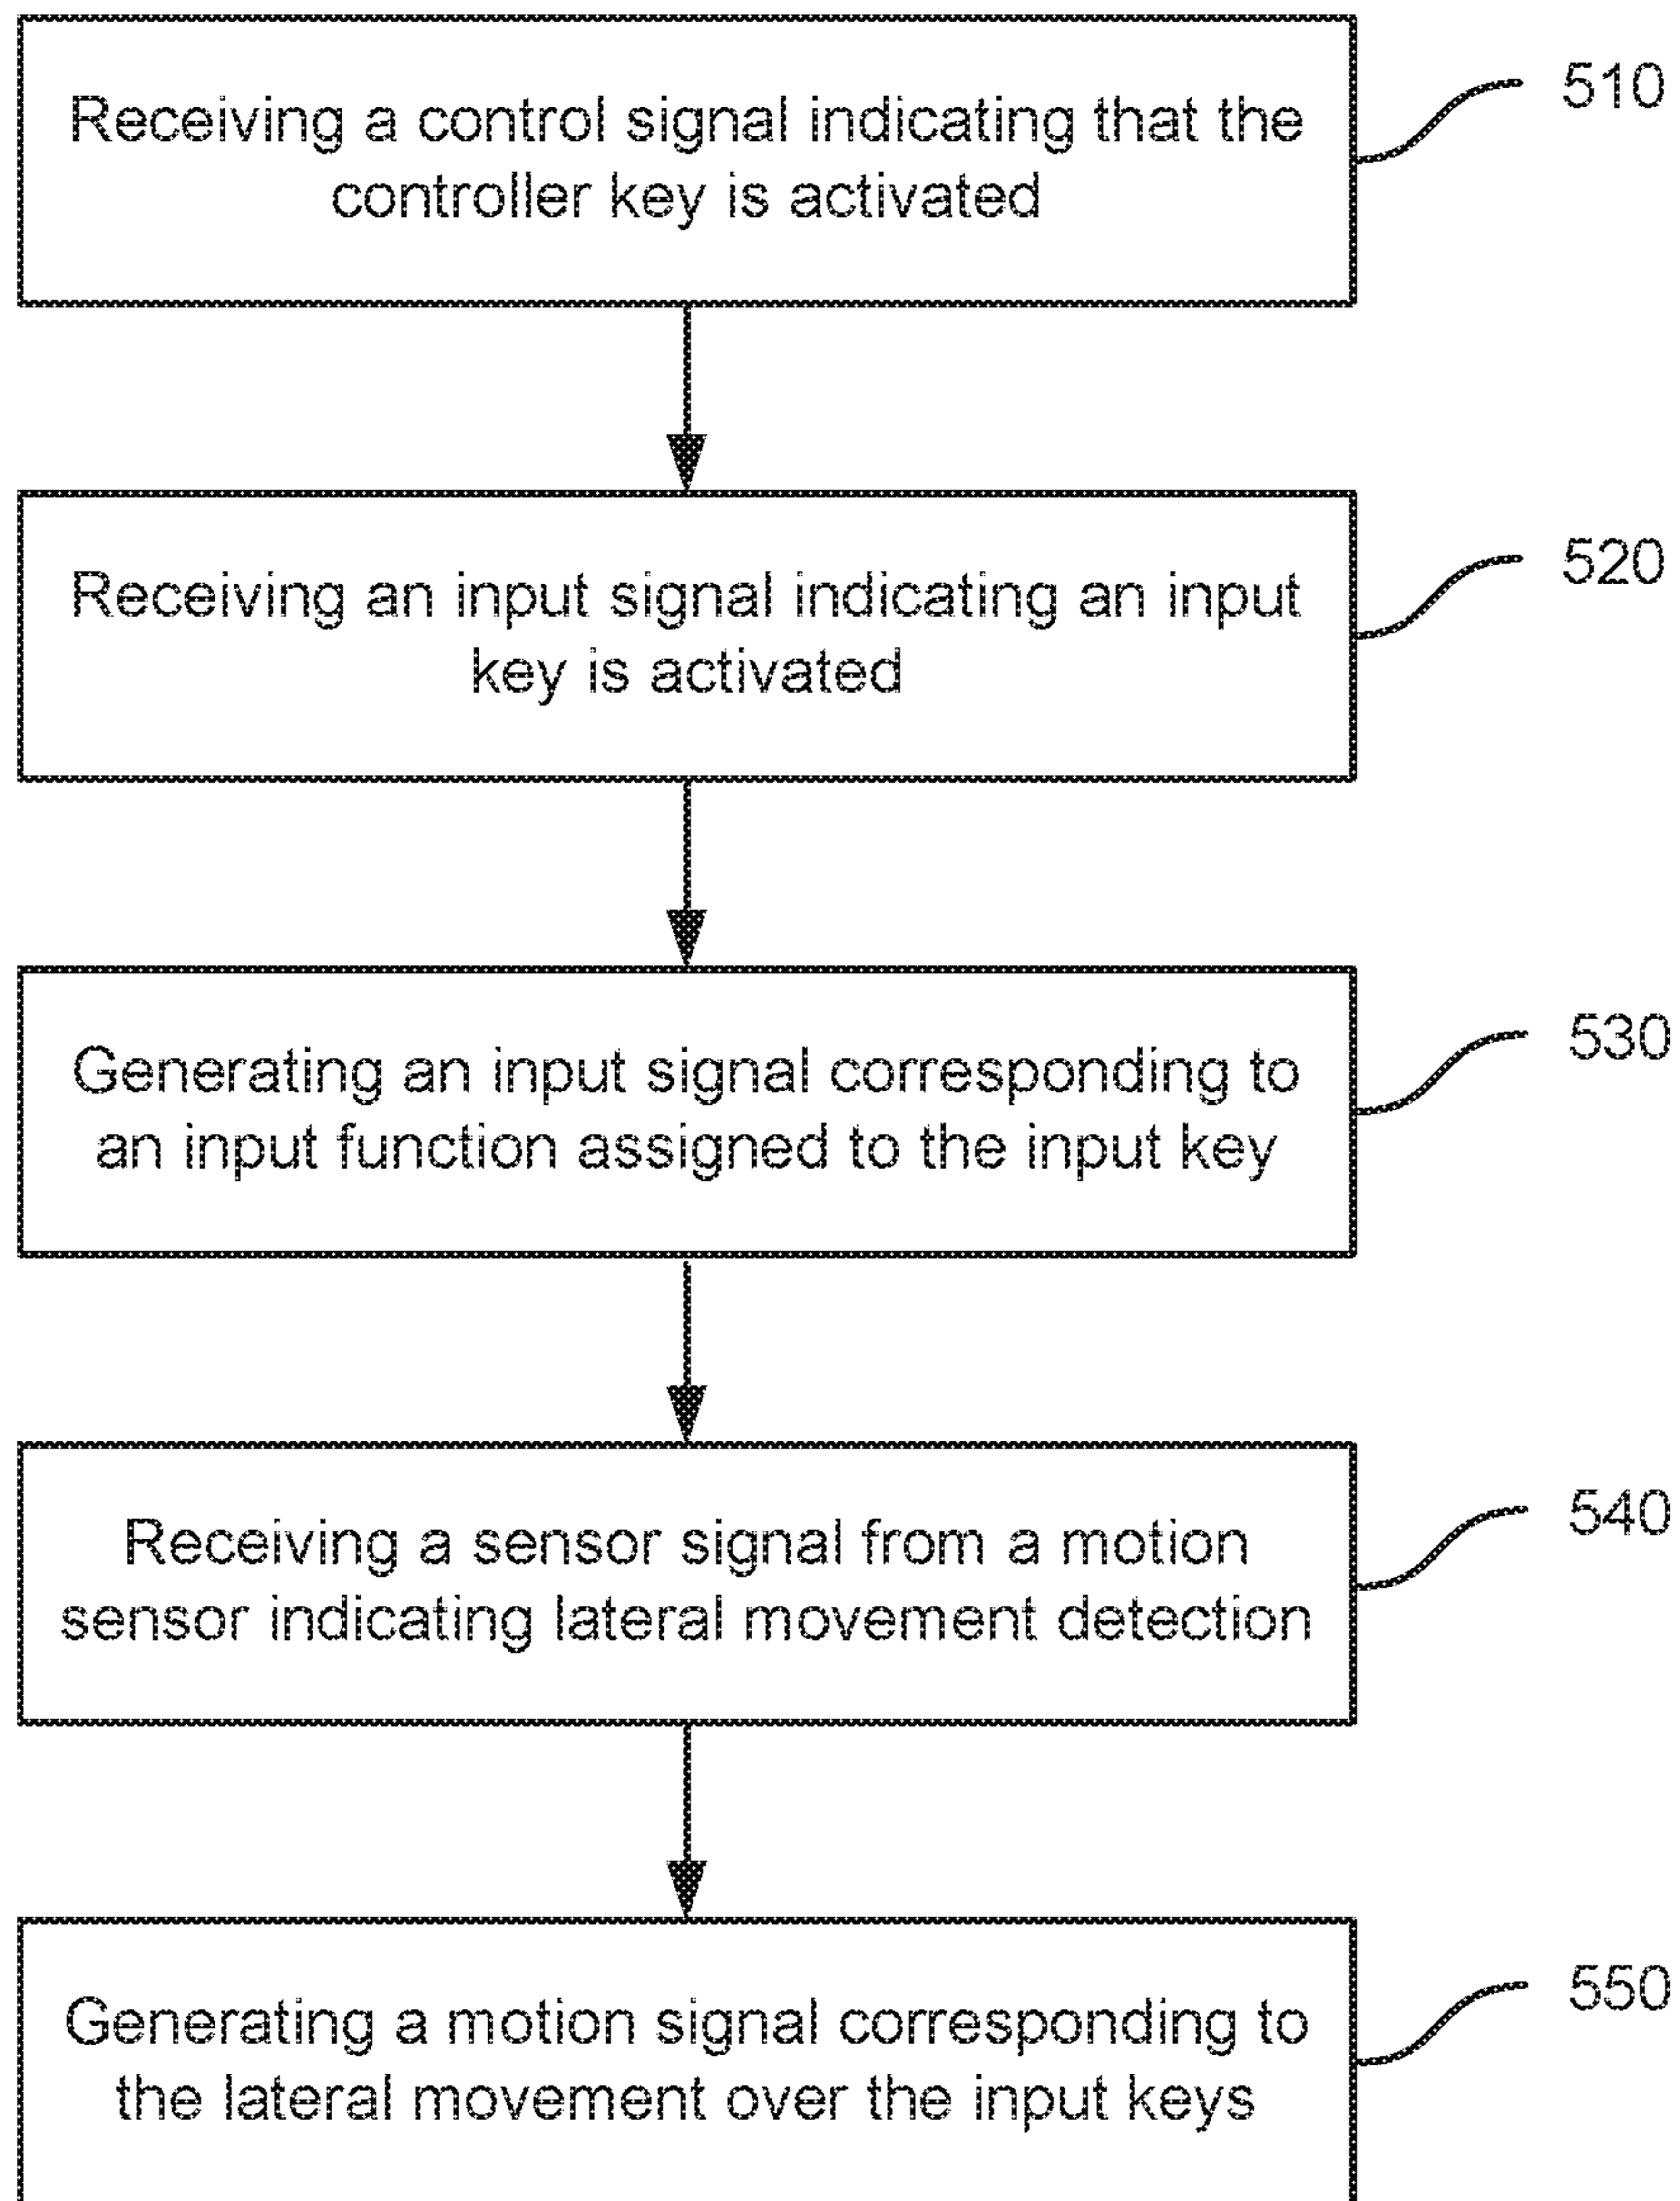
Receiving a control signal indicating that the controller key is activated

510

Receiving an input signal indicating an input key is activated

520

Generating an input signal corresponding to an input function assigned to the input key

530

Receiving a sensor signal from a motion sensor indicating lateral movement detection

540

Generating a motion signal corresponding to the lateral movement over the input keys

550